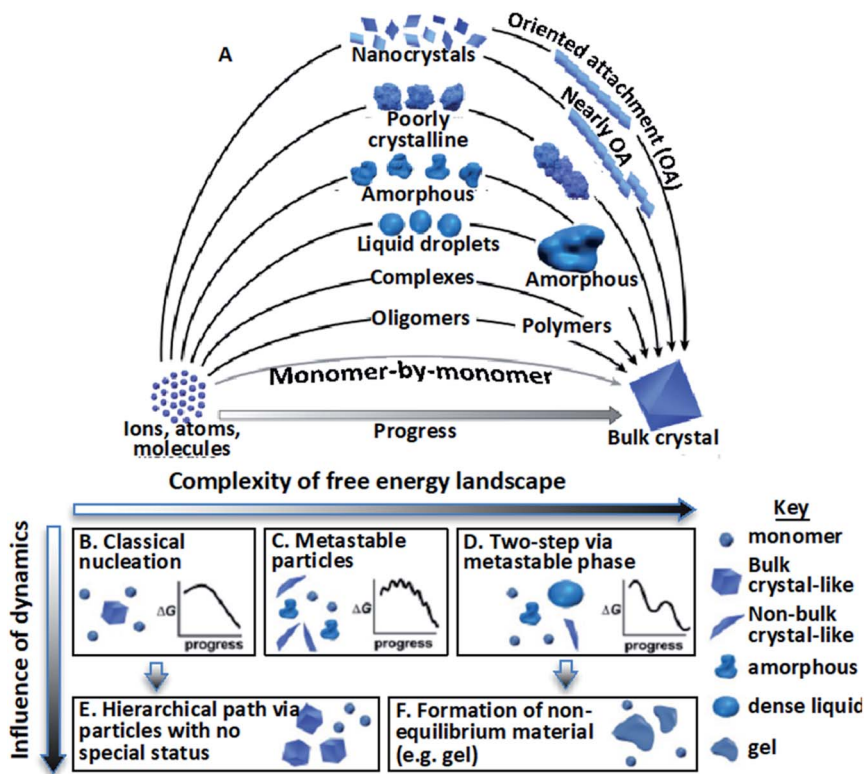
A

Nanocrystals

Oriented attachment (OA)

Nearly OA

Poorly crystalline

Amorphous

Liquid droplets

Amorphous

Complexes

Oligomers

Polymers

Monomer-by-monomer

Ions, atoms, molecules

Progress

Bulk crystal

Complexity of free energy landscape

Influence of dynamics

B. Classical nucleation

$\Delta G$

progress

C. Metastable particles

$\Delta G$

progress

D. Two-step via metastable phase

$\Delta G$

progress

E. Hierarchical path via particles with no special status

F. Formation of non-equilibrium material (e.g. gel)

Key

monomer

Bulk crystal-like

Non-bulk crystal-like

amorphous

dense liquid

gel